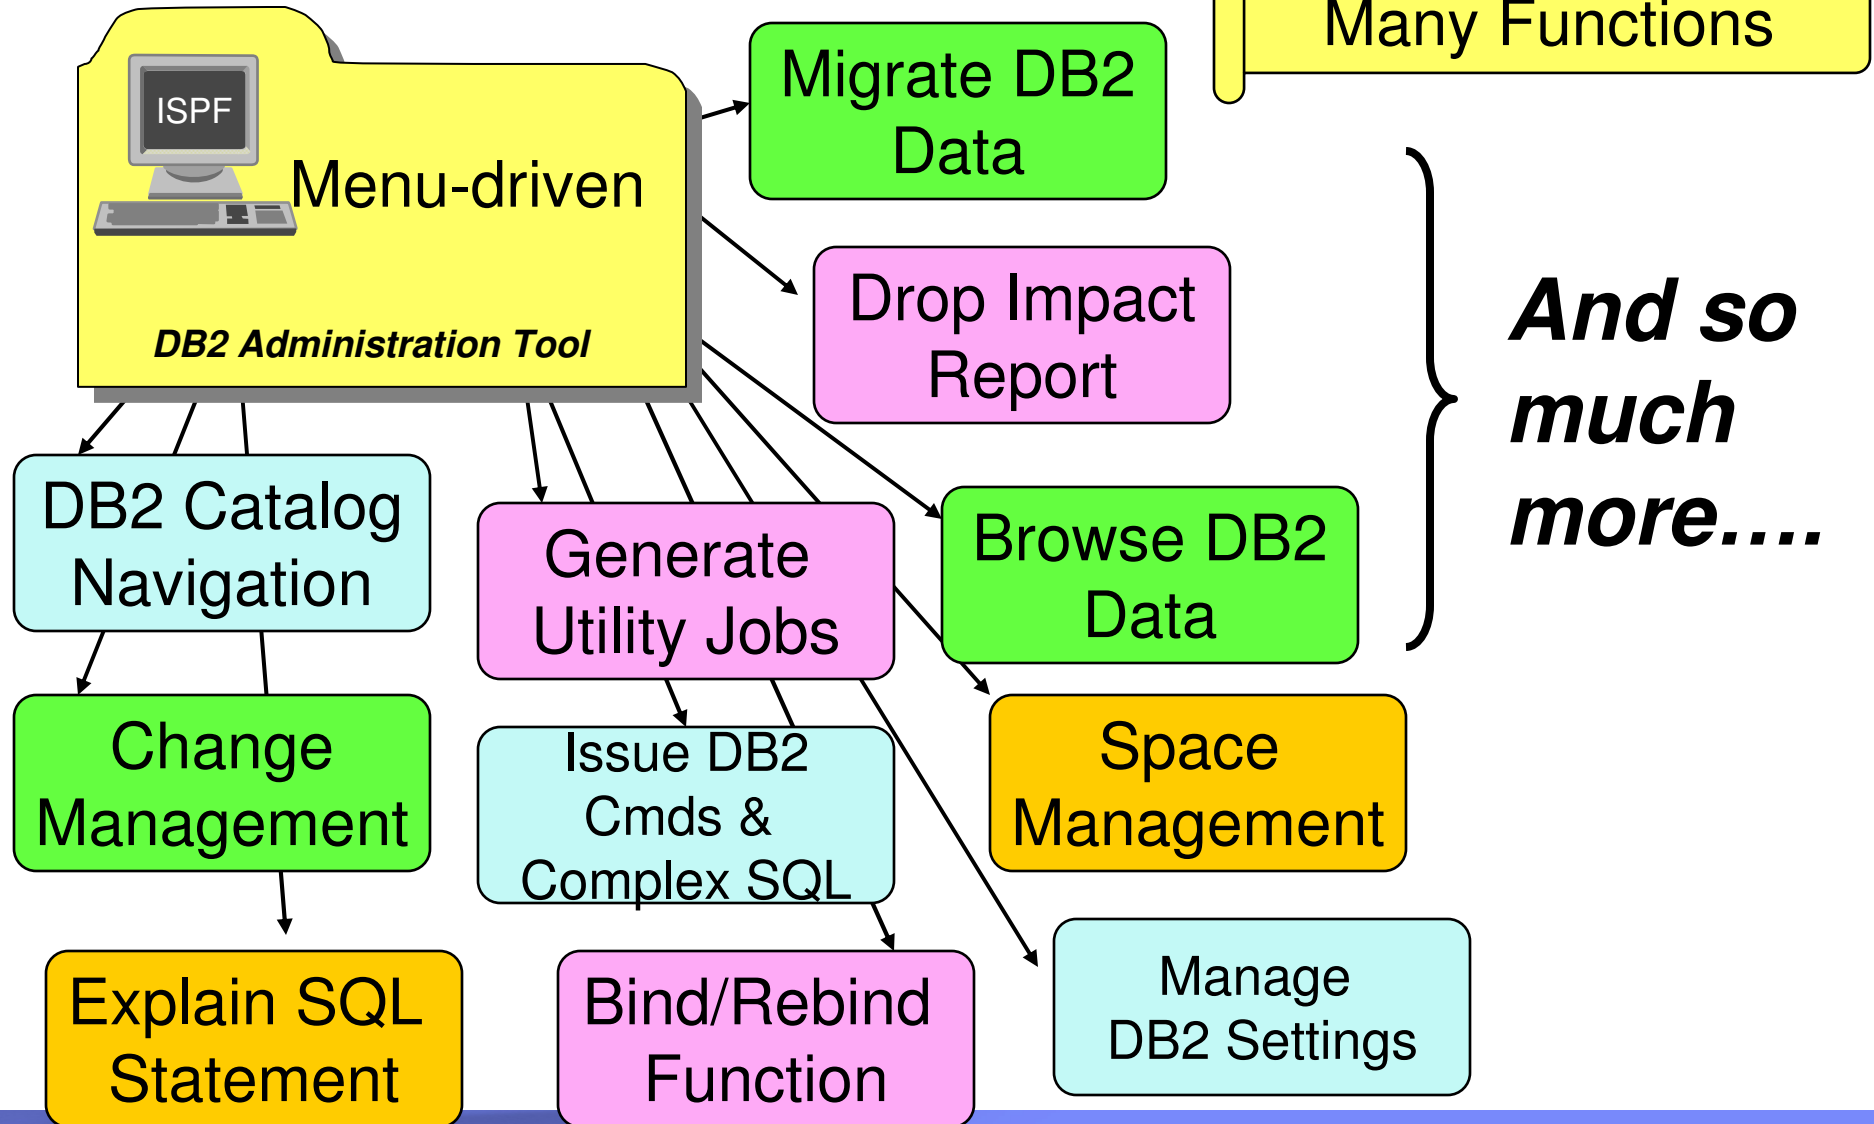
Many Functions

ISPF

Menu-driven

DB2 Administration Tool

Migrate DB2 Data

Drop Impact Report

Browse DB2 Data

And so much more….

DB2 Catalog Navigation

Generate Utility Jobs

Change Management

Issue DB2 Cmds & Complex SQL

Space Management

Explain SQL Statement

Bind/Rebind Function

Manage DB2 Settings